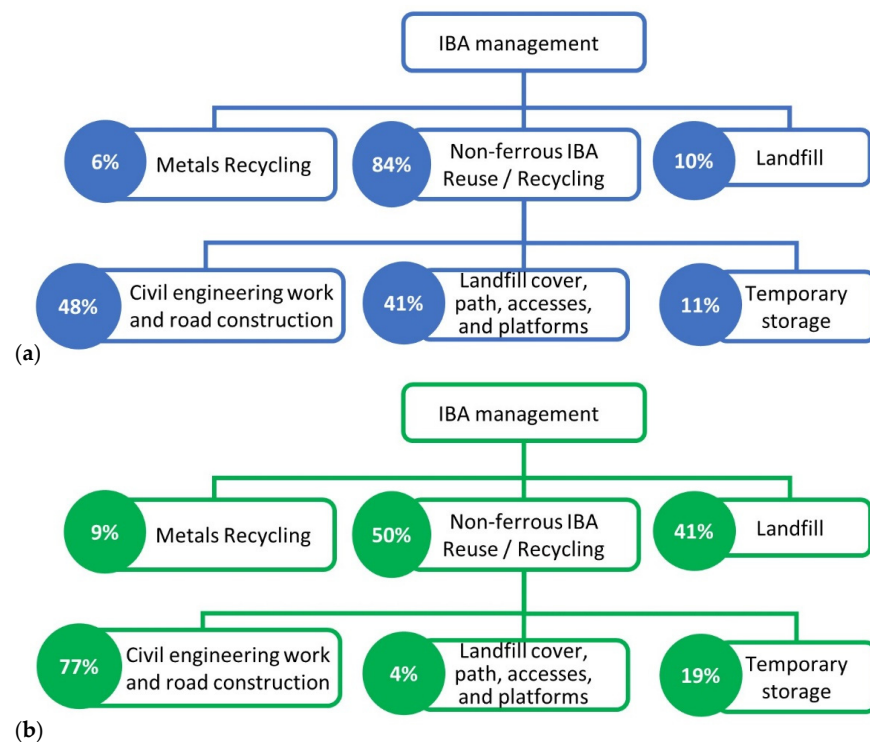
IBA management

6% Metals Recycling

84% Non-ferrous IBA Reuse / Recycling

10% Landfill

48% Civil engineering work and road construction

41% Landfill cover, path, accesses, and platforms

11% Temporary storage

(a)

IBA management

9% Metals Recycling

50% Non-ferrous IBA Reuse / Recycling

41% Landfill

77% Civil engineering work and road construction

4% Landfill cover, path, accesses, and platforms

19% Temporary storage

(b)